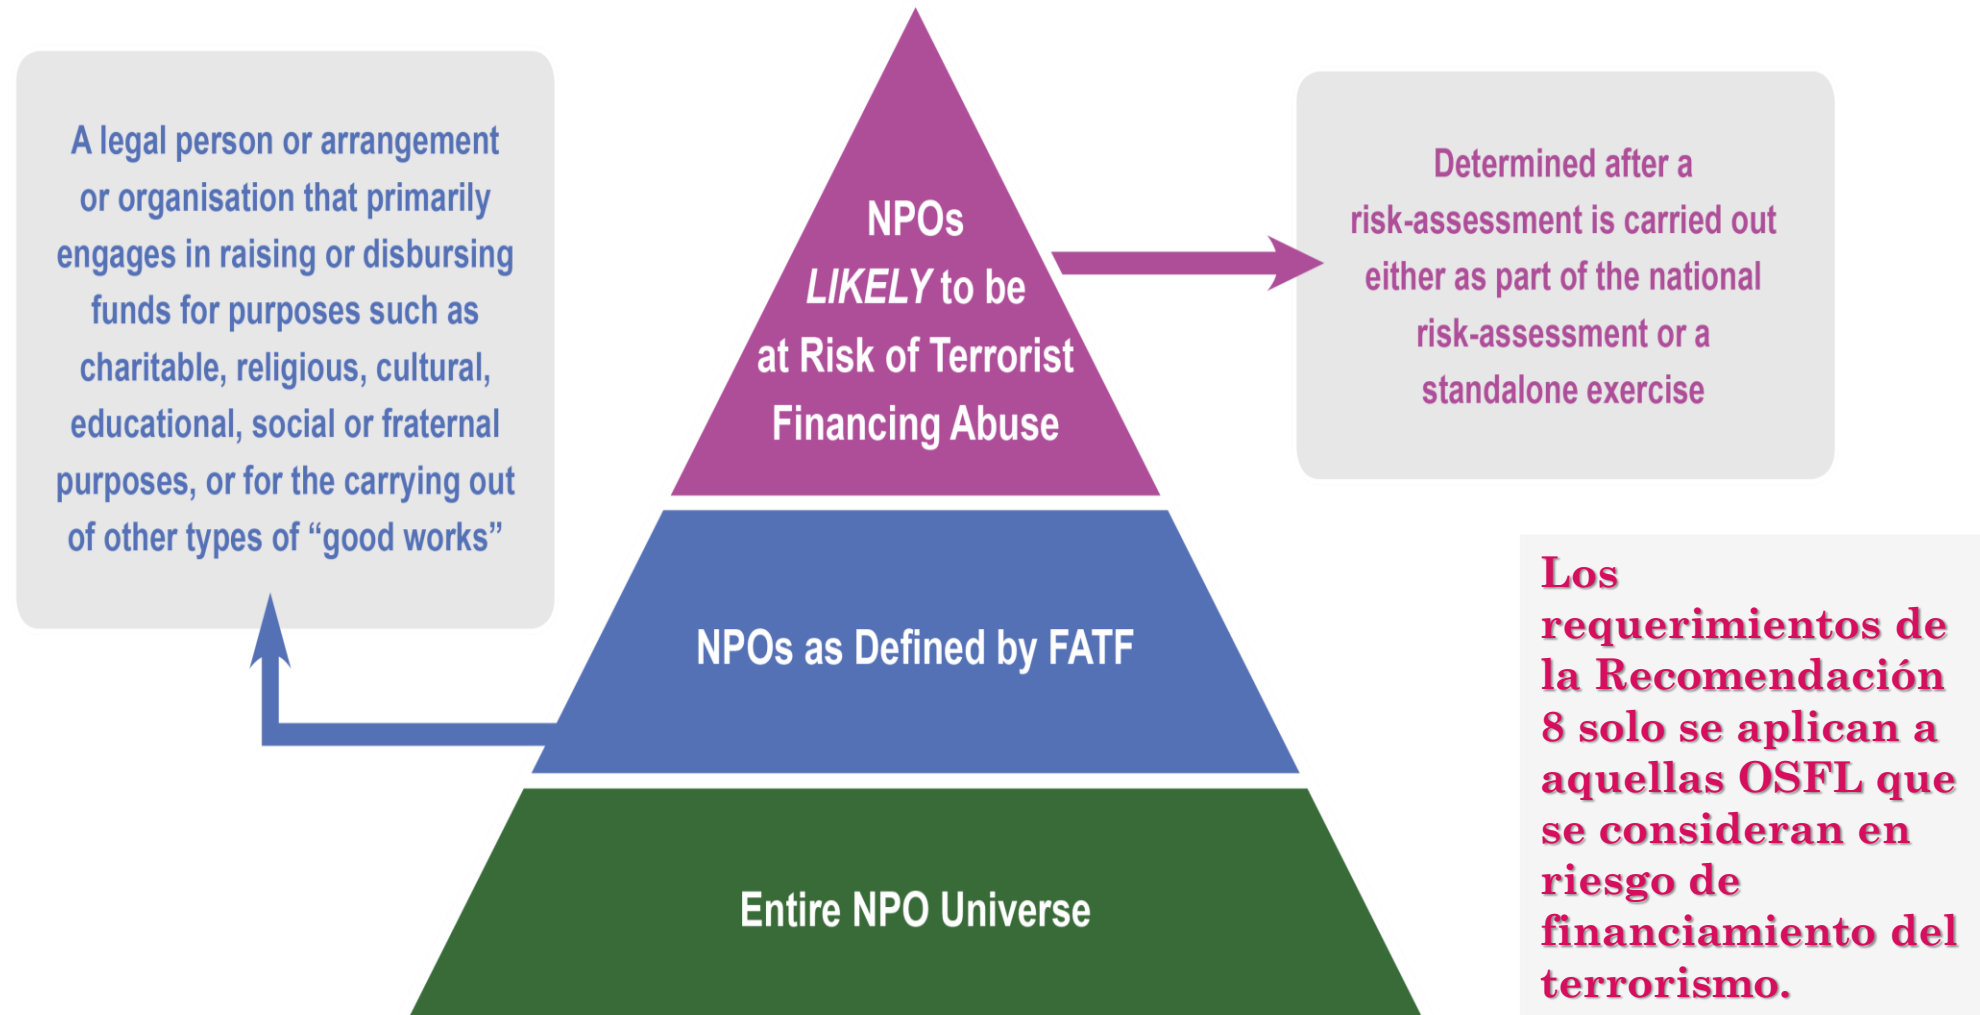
A legal person or arrangement or organisation that primarily engages in raising or disbursing funds for purposes such as charitable, religious, cultural, educational, social or fraternal purposes, or for the carrying out of other types of "good works"

NPOs LIKELY to be at Risk of Terrorist Financing Abuse

Determined after a risk-assessment is carried out either as part of the national risk-assessment or a standalone exercise

NPOs as Defined by FATF

Entire NPO Universe

Los requerimientos de la Recomendación 8 solo se aplican a aquellas OSFL que se consideran en riesgo de financiamiento del terrorismo.